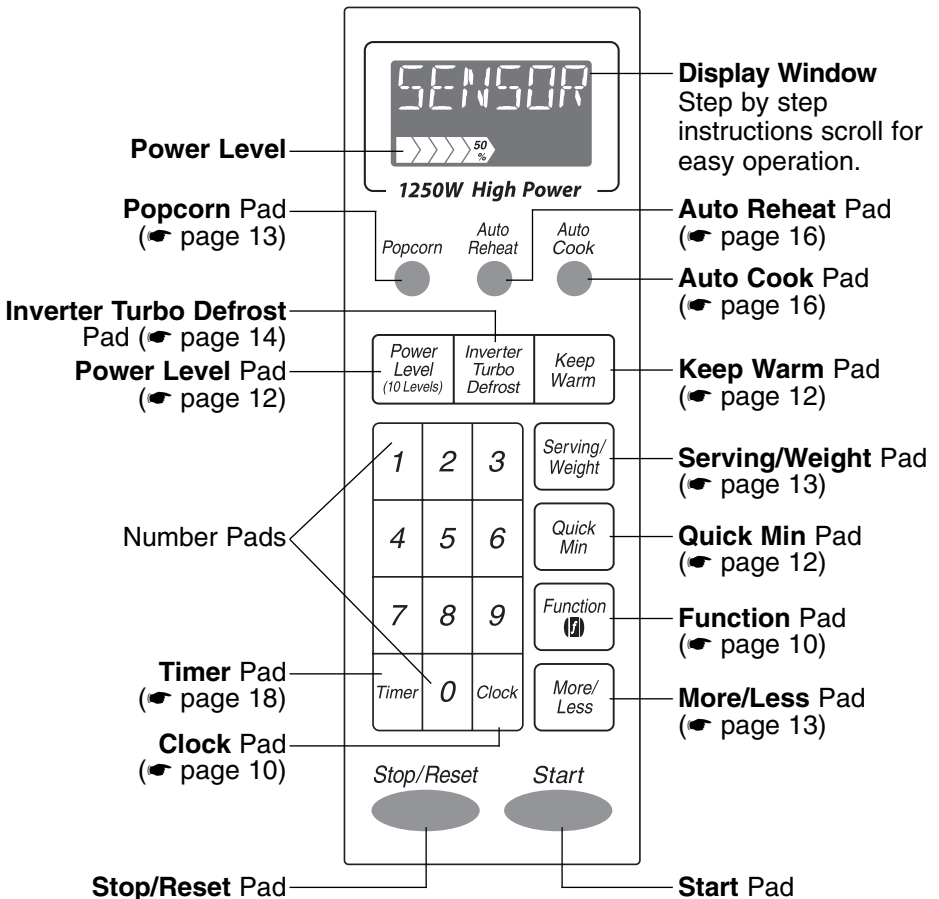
SENSOR

50 %

1250W High Power

Display Window
Step by step instructions scroll for easy operation.

Power Level

Popcorn Pad
(☛ page 13)

Popcorn

Auto Reheat

Auto Cook

Auto Reheat Pad
(☛ page 16)

Auto Cook Pad
(☛ page 16)

Inverter Turbo Defrost Pad (☛ page 14)

Power Level Pad
(☛ page 12)

Power Level (10 Levels)

Inverter Turbo Defrost

Keep Warm

Keep Warm Pad
(☛ page 12)

1 2 3

Serving/ Weight

Serving/Weight Pad
(☛ page 13)

Number Pads

4 5 6

Quick Min

Quick Min Pad
(☛ page 12)

7 8 9

Function

Function Pad
(☛ page 10)

Timer Pad
(☛ page 18)

Timer 0 Clock

More/ Less

More/Less Pad
(☛ page 13)

Clock Pad
(☛ page 10)

Stop/Reset

Start

Stop/Reset Pad

Start Pad